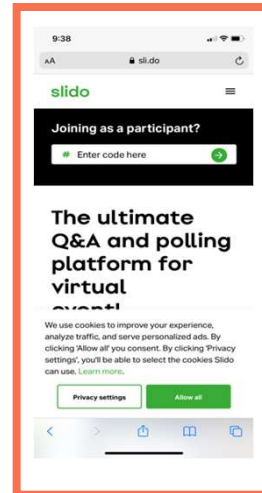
9:38

AA sli.do

slido

Joining as a participant?

# Enter code here

The ultimate Q&A and polling platform for virtual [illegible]

We use cookies to improve your experience, analyze traffic, and serve personalized ads. By clicking 'Allow all' you consent. By clicking 'Privacy settings', you'll be able to select the cookies Slido can use. Learn more.

Privacy settings

Allow all